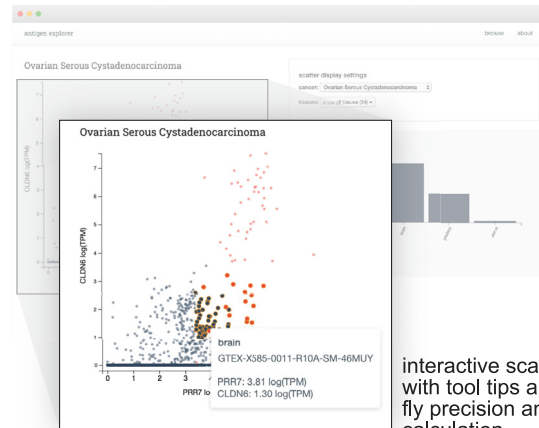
antigen explorer

browse about

Ovarian Serous Cystadenocarcinoma

scatter display settings

cancer: Ovarian Serous Cystadenocarcinoma

tissues: show all tissues (34)

Ovarian Serous Cystadenocarcinoma

CLDN6 log(TPM)

7
6
5
4
3
2
1
0

0 1 2 3 4

PRR7 lo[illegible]

brain

GTEX-X585-0011-R10A-SM-46MUY

PRR7: 3.81 log(TPM)
CLDN6: 1.30 log(TPM)

interactive sca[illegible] with tool tips a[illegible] fly precision ar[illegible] calculation